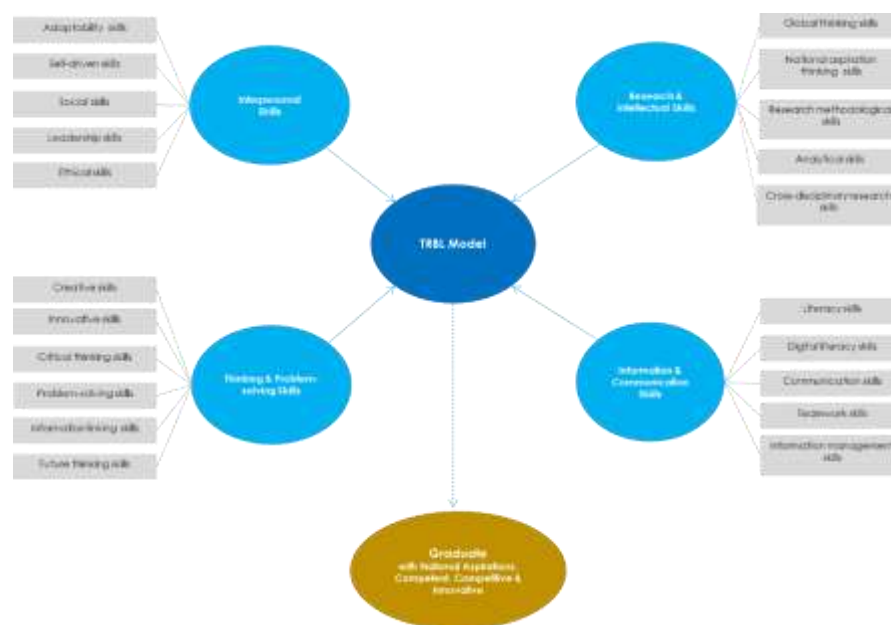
Adaptability skills

Self-driven skills

Social skills

Leadership skills

Ethical skills

Interpersonal Skills

Research & Intellectual Skills

Global thinking skills

National aspiration thinking skills

Research methodological skills

Analytical skills

Cross-disciplinary research skills

TRBL Model

Creative skills

Innovative skills

Critical thinking skills

Problem-solving skills

Information linking skills

Future thinking skills

Thinking & Problem-solving Skills

Information & Communication Skills

Literacy skills

Digital literacy skills

Communication skills

Teamwork skills

Information management skills

Graduate
with National Aspirations
Competent, Competitive & Innovative